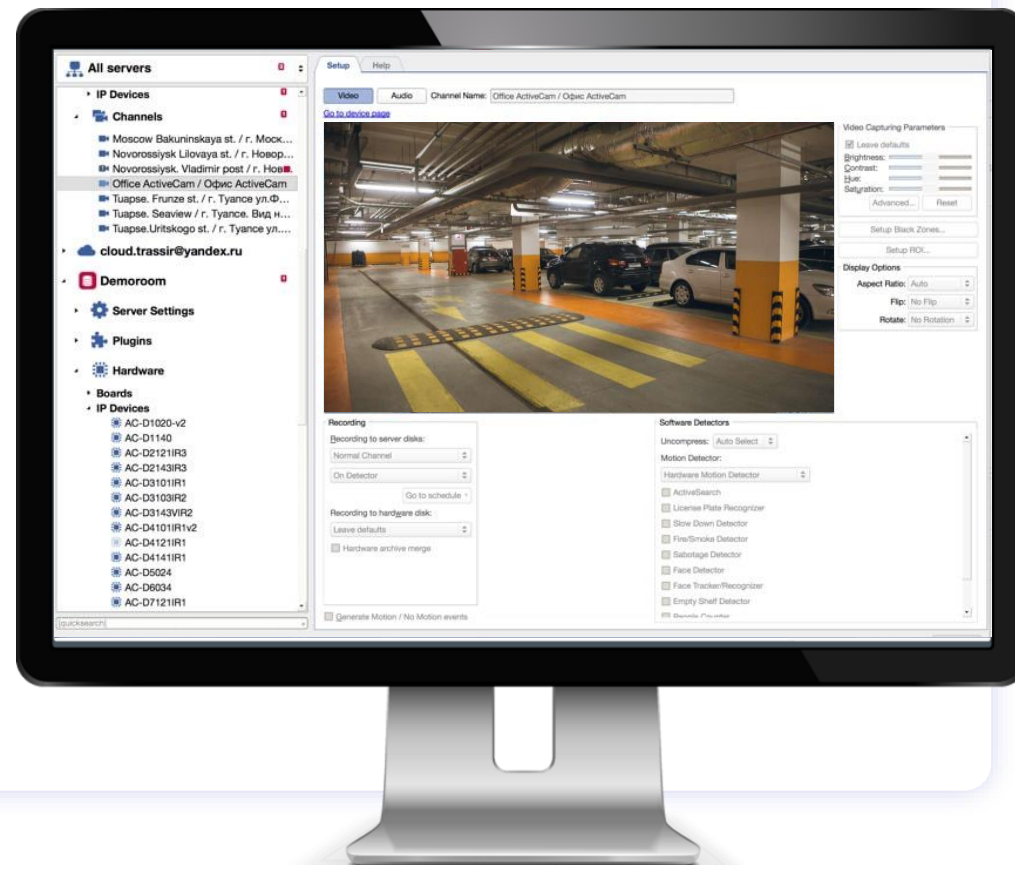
All servers

IP Devices

Channels

Moscow Bakuninskaya st. / г. Моск...

Novorossiysk Lilovaya st. / г. Новор...

Novorossiysk. Vladimir post / г. Нов...

Office ActiveCam / Офис ActiveCam

Tuapse. Frunze st. / г. Туапсе ул.Ф...

Tuapse. Seaview / г. Туапсе. Вид н...

Tuapse.Uritskogo st. / г. Туапсе ул....

cloud.trassir@yandex.ru

Demoroom

Server Settings

Plugins

Hardware

Boards

IP Devices

AC-D1020-v2

AC-D1140

AC-D2121IR3

AC-D2143IR3

AC-D3101IR1

AC-D3103IR2

AC-D3143VIR2

AC-D4101IR1v2

AC-D4121IR1

AC-D4141IR1

AC-D5024

AC-D6034

AC-D7121IR1

[quicksearch]

Setup Help

Video Audio Channel Name: Office ActiveCam / Офис ActiveCam

Go to device page

Video Capturing Parameters

Leave defaults

Brightness:

Contrast:

Hue:

Saturation:

Advanced... Reset

Setup Black Zones...

Setup ROI...

Display Options

Aspect Ratio: Auto

Flip: No Flip

Rotate: No Rotation

Recording

Recording to server disks:

Normal Channel

On Detector

Go to schedule

Recording to hardware disk:

Leave defaults

Hardware archive merge

Generate Motion / No Motion events

Software Detectors

Uncompress: Auto Select

Motion Detector:

Hardware Motion Detector

ActiveSearch

License Plate Recognizer

Slow Down Detector

Fire/Smoke Detector

Sabotage Detector

Face Detector

Face Tracker/Recognizer

Empty Shelf Detector

People Counter